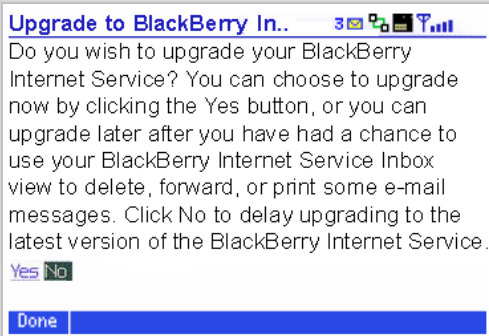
Upgrade to BlackBerry In.. 3

Do you wish to upgrade your BlackBerry Internet Service? You can choose to upgrade now by clicking the Yes button, or you can upgrade later after you have had a chance to use your BlackBerry Internet Service Inbox view to delete, forward, or print some e-mail messages. Click No to delay upgrading to the latest version of the BlackBerry Internet Service.

Yes No

Done